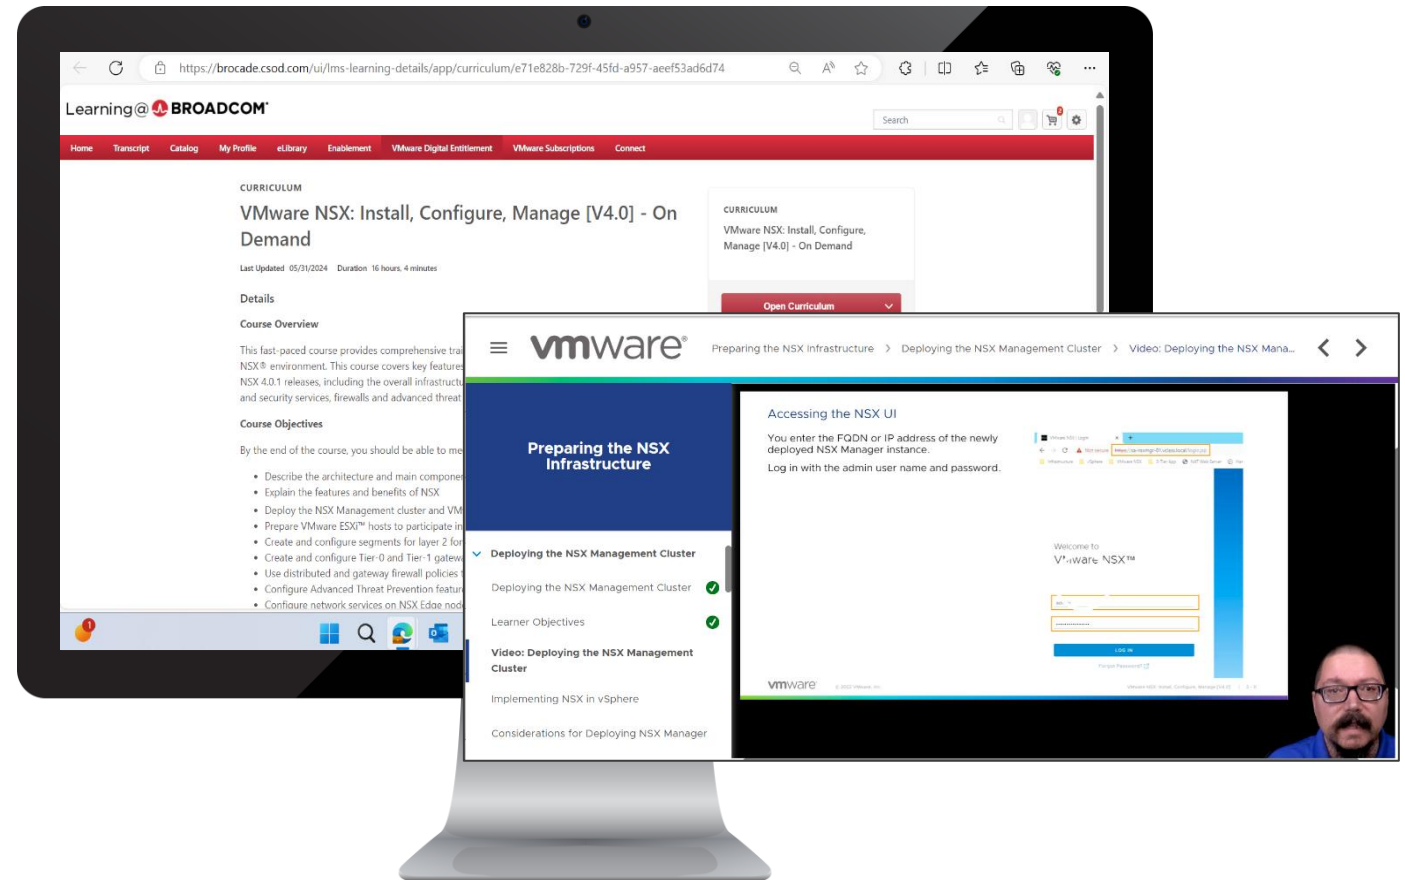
https://brocade.csod.com/ui/lms-learning-details/app/curriculum/e71e828b-729f-45fd-a957-aeef53ad6d74

Learning@ BROADCOM

Search

Home Transcript Catalog My Profile eLibrary Enablement VMware Digital Entitlement VMware Subscriptions Connect

CURRICULUM

VMware NSX: Install, Configure, Manage [V4.0] - On Demand

Last Updated 05/31/2024 Duration 16 hours, 4 minutes

CURRICULUM

VMware NSX: Install, Configure, Manage [V4.0] - On Demand

Open Curriculum

Details

Course Overview

This fast-paced course provides comprehensive trai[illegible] NSX® environment. This course covers key feature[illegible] NSX 4.0.1 releases, including the overall infrastructu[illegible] and security services, firewalls and advanced threat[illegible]

Course Objectives

By the end of the course, you should be able to me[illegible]

- Describe the architecture and main compone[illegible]
- Explain the features and benefits of NSX
- Deploy the NSX Management cluster and VM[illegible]
- Prepare VMware ESXi™ hosts to participate in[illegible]
- Create and configure segments for layer 2 for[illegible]
- Create and configure Tier-0 and Tier-1 gatew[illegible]
- Use distributed and gateway firewall policies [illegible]
- Configure Advanced Threat Prevention featur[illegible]
- Configure network services on NSX Edge nod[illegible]

vmware

Preparing the NSX Infrastructure > Deploying the NSX Management Cluster > Video: Deploying the NSX Mana...

Preparing the NSX Infrastructure

Deploying the NSX Management Cluster

Deploying the NSX Management Cluster

Learner Objectives

Video: Deploying the NSX Management Cluster

Implementing NSX in vSphere

Considerations for Deploying NSX Manager

Accessing the NSX UI

You enter the FQDN or IP address of the newly deployed NSX Manager instance.

Log in with the admin user name and password.

Welcome to

VMware NSX™

LOG IN

vmware